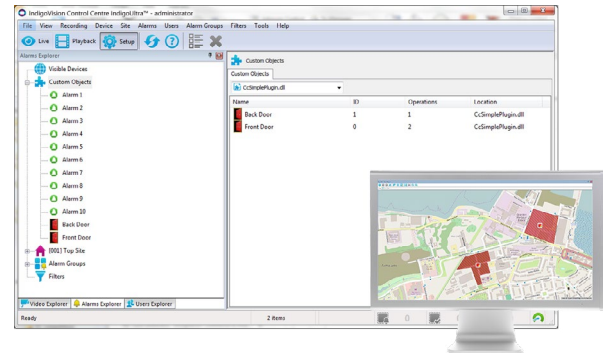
IndigoVision Control Centre IndigoUltra™ - administrator

File View Recording Device Site Alarms Users Alarm Groups Filters Tools Help

Live Playback Setup

Alarms Explorer

Visible Devices
Custom Objects
Alarm 1
Alarm 2
Alarm 3
Alarm 4
Alarm 5
Alarm 6
Alarm 7
Alarm 8
Alarm 9
Alarm 10
Back Door
Front Door
[001] Top Site
Alarm Groups
Filters

Video Explorer Alarms Explorer Users Explorer

Custom Objects

Custom Objects

CcSimplePlugin.dll

| Name | ID | Operations | Location |
|---|---|---|---|
| Back Door | 1 | 1 | CcSimplePlugin.dll |
| Front Door | 0 | 2 | CcSimplePlugin.dll |

Ready

2 items

0